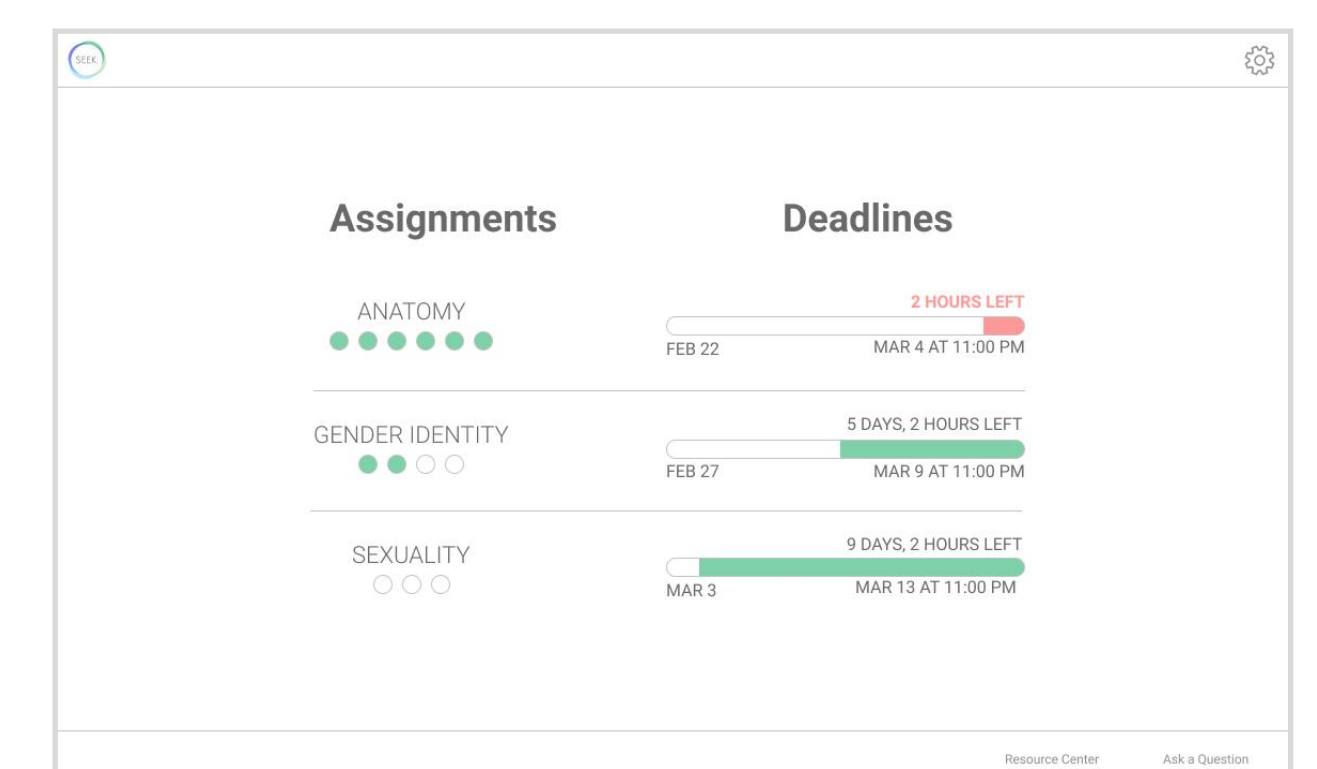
SEEK

Assignments

Deadlines

ANATOMY

2 HOURS LEFT

FEB 22

MAR 4 AT 11:00 PM

GENDER IDENTITY

5 DAYS, 2 HOURS LEFT

FEB 27

MAR 9 AT 11:00 PM

SEXUALITY

9 DAYS, 2 HOURS LEFT

MAR 3

MAR 13 AT 11:00 PM

Resource Center

Ask a Question